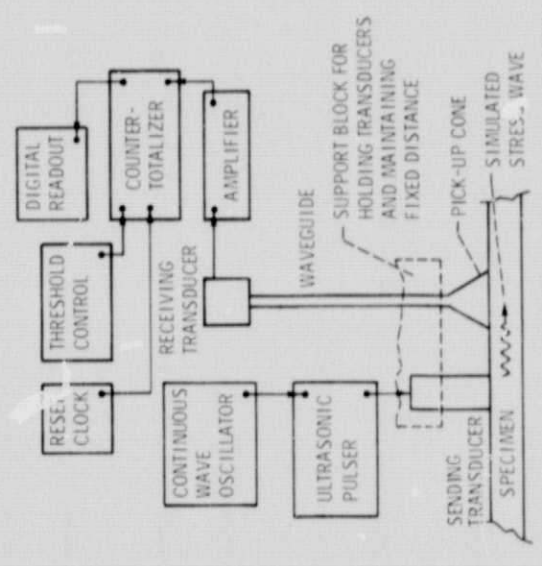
DIGITAL READOUT

COUNTER-TOTALIZER

AMPLIFIER

THRESHOLD CONTROL

RESET CLOCK

RECEIVING TRANSDUCER

WAVEGUIDE

SUPPORT BLOCK FOR HOLDING TRANSDUCERS AND MAINTAINING FIXED DISTANCE

PICK-UP CONE

SIMULATED STRES_ WAVE

CONTINUOUS WAVE OSCILLATOR

ULTRASONIC PULSER

SENDING TRANSDUCER

SPECIMEN